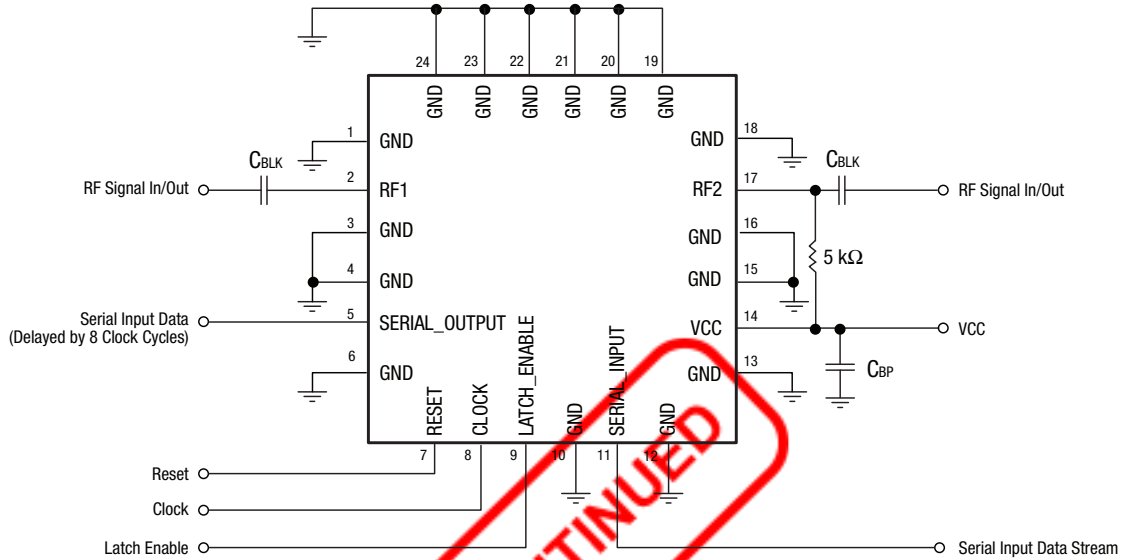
24 23 22 21 20 19

GND GND GND GND GND GND

1 GND

CBLK

RF Signal In/Out

2 RF1

3 GND

4 GND

Serial Input Data (Delayed by 8 Clock Cycles)

5 SERIAL_OUTPUT

6 GND

RESET CLOCK LATCH_ENABLE GND SERIAL_INPUT GND

7 8 9 10 11 12

Reset

Clock

Latch Enable

Serial Input Data Stream

GND 18

CBLK

RF2 17

RF Signal In/Out

GND 16

5 kΩ

GND 15

VCC 14

VCC

GND 13

CBP

TINUED